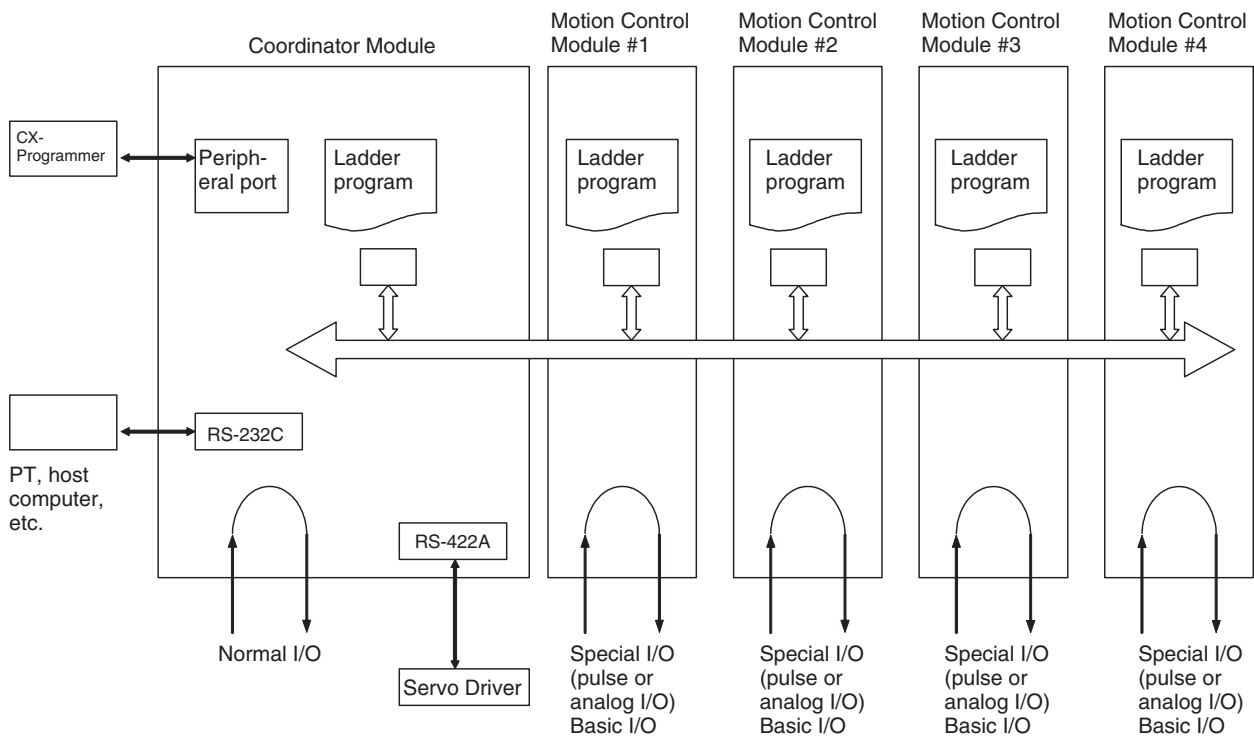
Coordinator Module

Motion Control Module #1

Motion Control Module #2

Motion Control Module #3

Motion Control Module #4

CX-Programmer

Peripheral port

Ladder program

Ladder program

Ladder program

Ladder program

Ladder program

RS-232C

PT, host computer, etc.

RS-422A

Normal I/O

Servo Driver

Special I/O (pulse or analog I/O) Basic I/O

Special I/O (pulse or analog I/O) Basic I/O

Special I/O (pulse or analog I/O) Basic I/O

Special I/O (pulse or analog I/O) Basic I/O